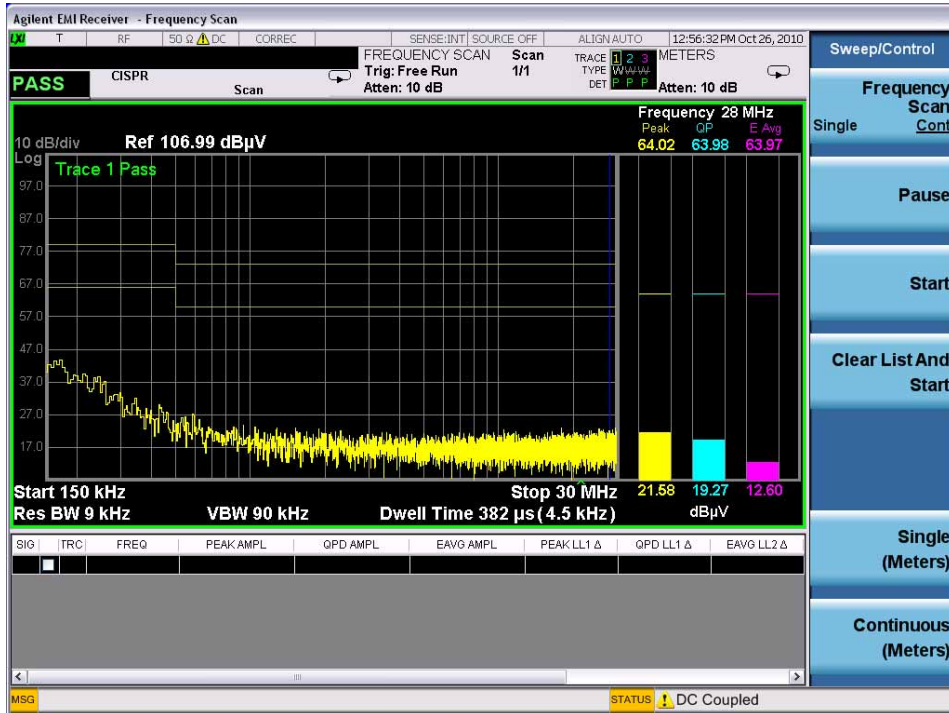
Agilent EMI Receiver - Frequency Scan

LXI T RF 50 Ω ⚠ DC CORREC SENSE:INT SOURCE OFF ALIGN AUTO 12:56:32 PM Oct 26, 2010

FREQUENCY SCAN Scan 1/1
Trig: Free Run
Atten: 10 dB

TRACE 1 2 3
TYPE W W W
DET P P P

METERS
Atten: 10 dB

PASS CISPR Scan

10 dB/div Ref 106.99 dBµV
Log

Trace 1 Pass

97.0
87.0
77.0
67.0
57.0
47.0
37.0
27.0
17.0

Frequency 28 MHz
Peak QP E Avg
64.02 63.98 63.97

21.58 19.27 12.60
dBµV

Start 150 kHz Stop 30 MHz
Res BW 9 kHz VBW 90 kHz Dwell Time 382 µs (4.5 kHz)

| SIG | TRC | FREQ | PEAK AMPL | QPD AMPL | EAVG AMPL | PEAK LL1 Δ | QPD LL1 Δ | EAVG LL2 Δ |
|---|---|---|---|---|---|---|---|---|
| | | | | | | | | |

Sweep/Control

Frequency Scan
Single Cont

Pause

Start

Clear List And Start

Single (Meters)

Continuous (Meters)

MSG STATUS ⚠ DC Coupled